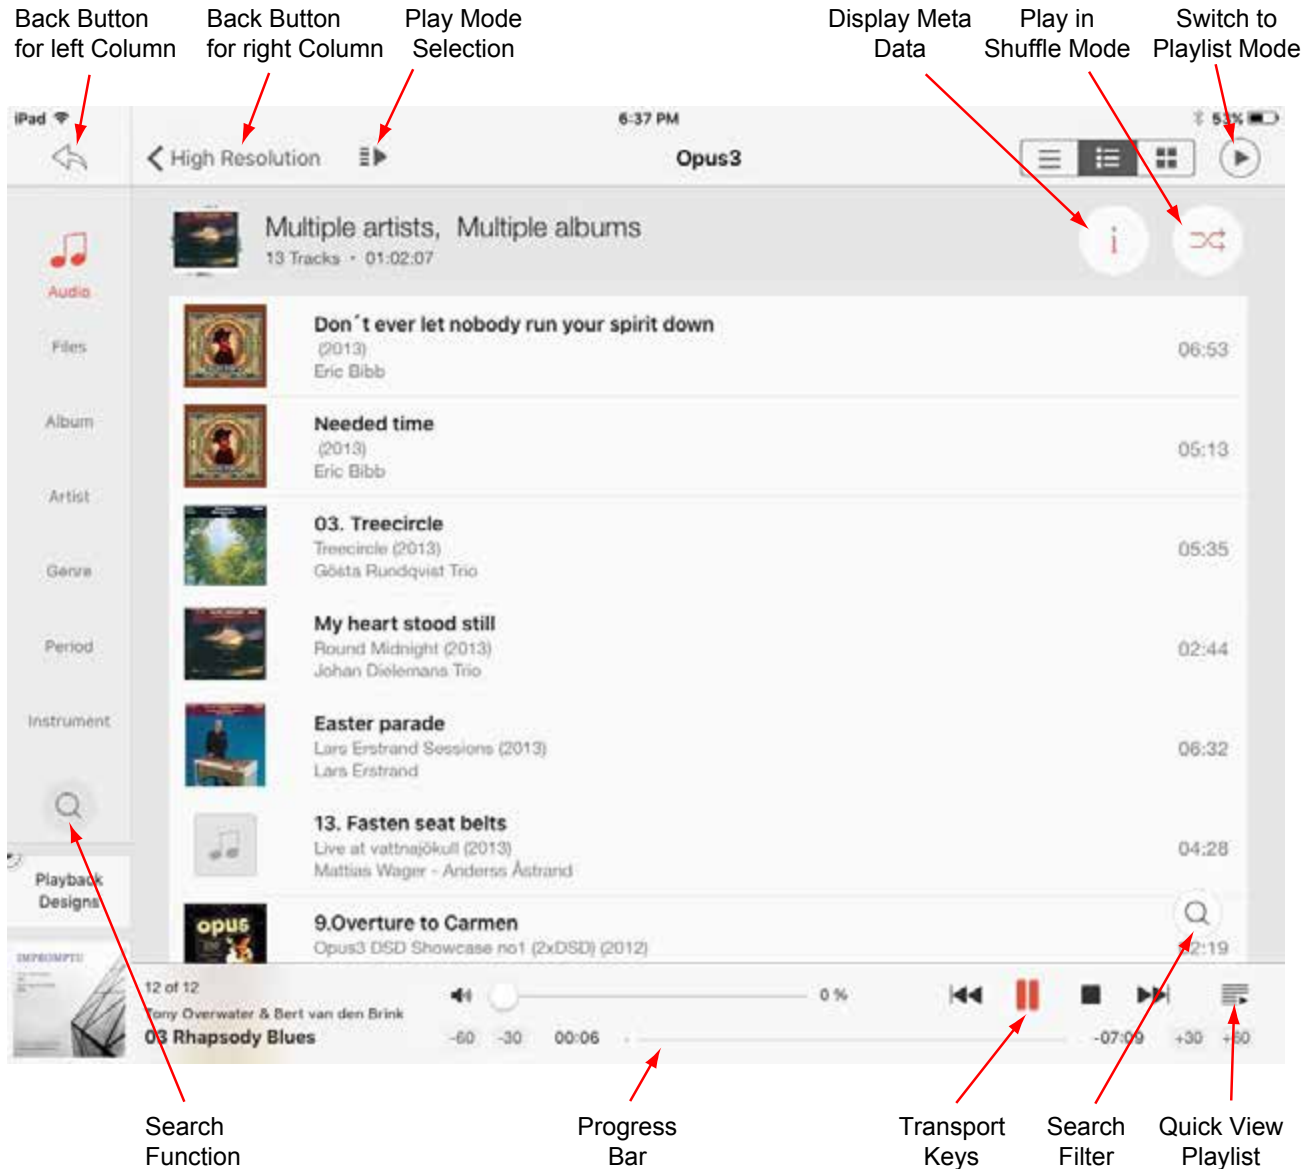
Back Button for left Column

Back Button for right Column

Play Mode Selection

Display Meta Data

Play in Shuffle Mode

Switch to Playlist Mode

iPad

6:37 PM

53%

High Resolution

Opus3

Multiple artists, Multiple albums

13 Tracks • 01:02:07

Audio

Files

Album

Artist

Genre

Period

Instrument

Playback Designs

Don´t ever let nobody run your spirit down
(2013)
Eric Bibb
06:53

Needed time
(2013)
Eric Bibb
05:13

03. Treecircle
Treecircle (2013)
Gösta Rundqvist Trio
05:35

My heart stood still
Round Midnight (2013)
Johan Dielemans Trio
02:44

Easter parade
Lars Erstrand Sessions (2013)
Lars Erstrand
06:32

13. Fasten seat belts
Live at vattnajökull (2013)
Mattias Wager - Anderss Åstrand
04:28

9.Overture to Carmen
Opus3 DSD Showcase no1 (2xDSD) (2012)
2:19

12 of 12
Tony Overwater & Bert van den Brink
03 Rhapsody Blues

0 %

-60 -30 00:06

-07:09 +30 +60

Search Function

Progress Bar

Transport Keys

Search Filter

Quick View Playlist